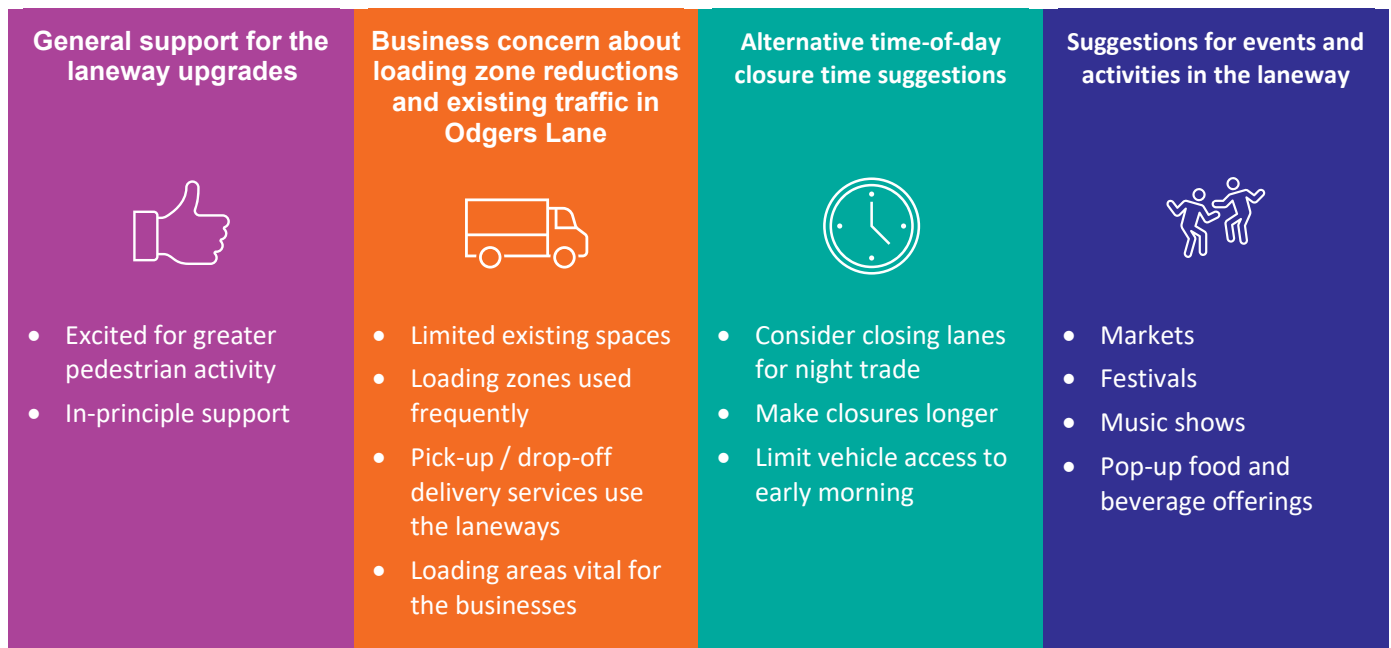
General support for the laneway upgrades

• Excited for greater pedestrian activity
• In-principle support

Business concern about loading zone reductions and existing traffic in Odgers Lane

• Limited existing spaces
• Loading zones used frequently
• Pick-up / drop-off delivery services use the laneways
• Loading areas vital for the businesses

Alternative time-of-day closure time suggestions

• Consider closing lanes for night trade
• Make closures longer
• Limit vehicle access to early morning

Suggestions for events and activities in the laneway

• Markets
• Festivals
• Music shows
• Pop-up food and beverage offerings